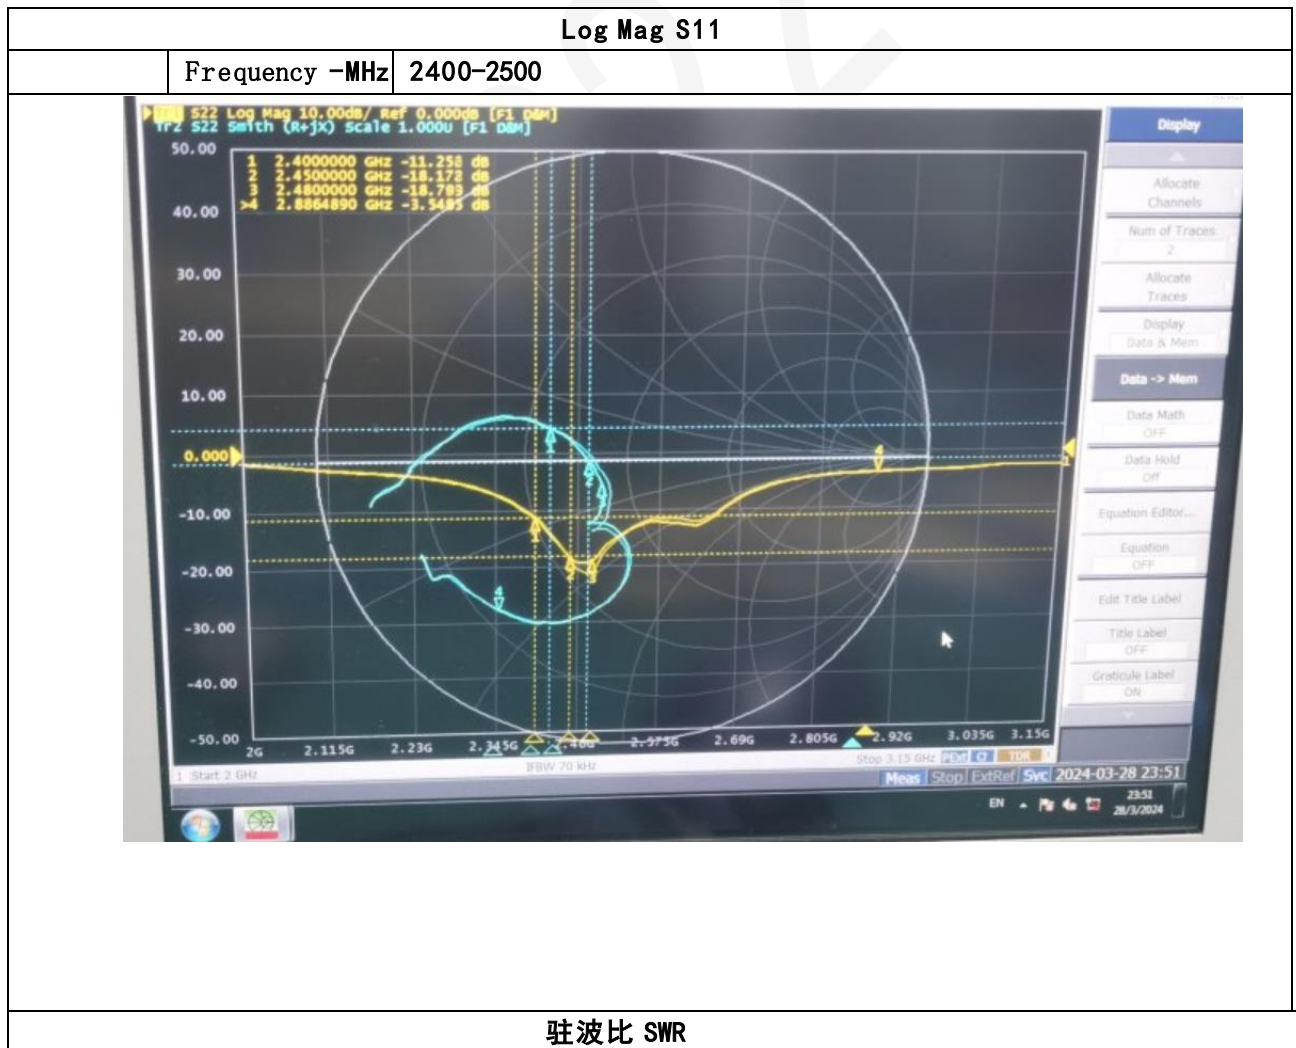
Log Mag S11

| | Frequency -MHz | 2400-2500 |
|---|---|---|

Tr1 S22 Log Mag 10.00dB/ Ref 0.000dB [F1 D&M]
Tr2 S22 Smith (R+jX) Scale 1.000U [F1 D&M]

50.00
40.00
30.00
20.00
10.00
0.000
-10.00
-20.00
-30.00
-40.00
-50.00

1 2.4000000 GHz -11.258 dB
2 2.4500000 GHz -18.172 dB
3 2.4800000 GHz -18.783 dB
>4 2.8864890 GHz -3.5485 dB

2G 2.115G 2.23G 2.345G 2.46G 2.575G 2.69G 2.805G 2.92G 3.035G 3.15G

1 Start 2 GHz IFBW 70 kHz Stop 3.15 GHz

Meas Stop ExtRef Svc 2024-03-28 23:51

Display
Allocate Channels
Num of Traces 2
Allocate Traces
Display Data & Mem
Data -> Mem
Data Math OFF
Data Hold Off
Equation Editor...
Equation OFF
Edit Title Label
Title Label OFF
Graticule Label ON

EN 23:51 28/3/2024

驻波比 SWR